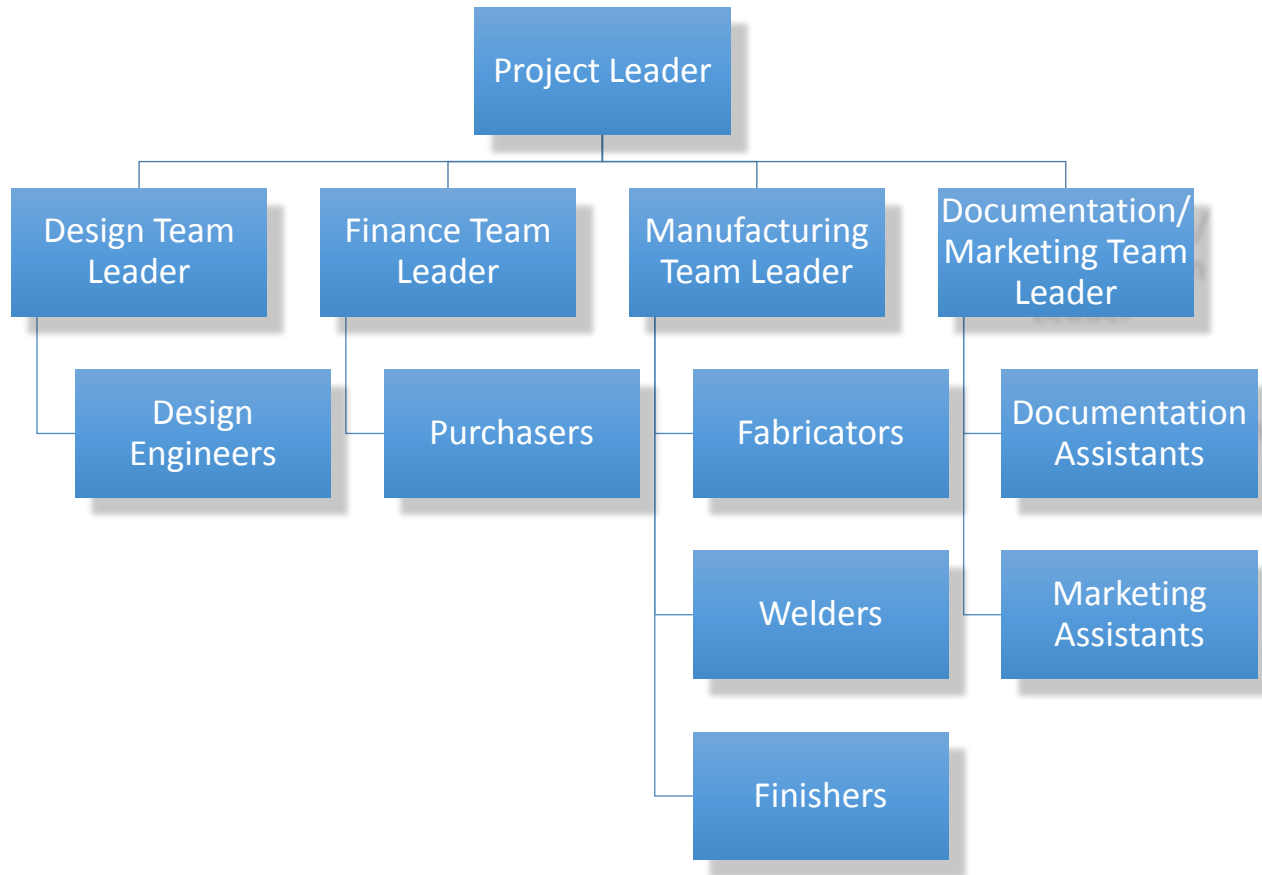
Project Leader

Design Team Leader

Finance Team Leader

Manufacturing Team Leader

Documentation/ Marketing Team Leader

Design Engineers

Purchasers

Fabricators

Documentation Assistants

Welders

Marketing Assistants

Finishers